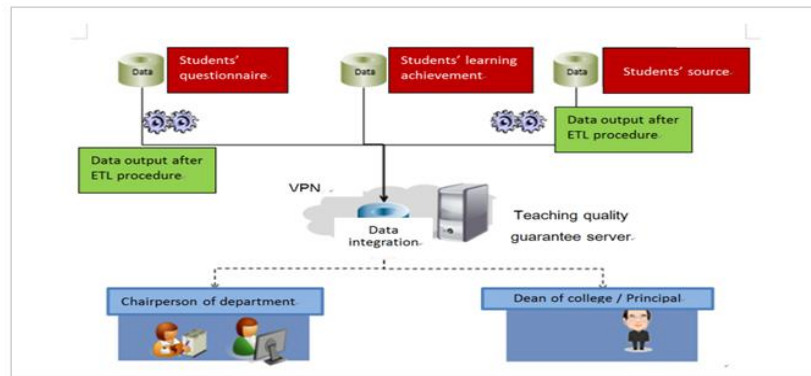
Data

Students' questionnaire

Data

Students' learning achievement

Data

Students' source

Data output after ETL procedure

Data output after ETL procedure

VPN

Data integration

Teaching quality guarantee server

Chairperson of department

Dean of college / Principal